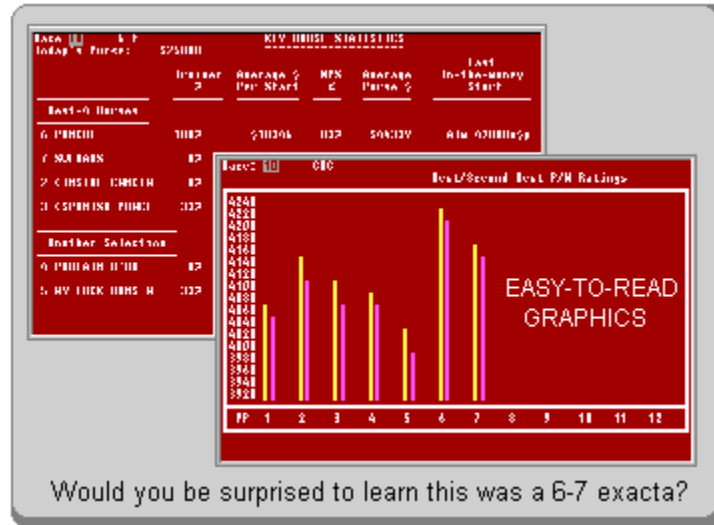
Race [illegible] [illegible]
Today's Purse: $25000

KEY HORSE STATISTICS

| | Trainer % | Average $ Per Start | MPS % | Average Purse $ | Last In-the-money Start |
|---|---|---|---|---|---|
| Best-4 Horses | | | | | |
| 6 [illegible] | 100% | $10396 | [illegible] | $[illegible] | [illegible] |
| 7 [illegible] | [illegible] | | | | |
| 2 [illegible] | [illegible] | | | | |
| 3 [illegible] | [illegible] | | | | |
| Another Selection | | | | | |
| 4 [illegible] | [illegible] | | | | |
| 5 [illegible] | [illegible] | | | | |

Race: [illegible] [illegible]
Best/Second Best P/H Ratings

424
422
420
418
416
414
412
410
408
406
404
402
400
398
396
394
392

PP 1 2 3 4 5 6 7 8 9 10 11 12

EASY-TO-READ GRAPHICS

Would you be surprised to learn this was a 6-7 exacta?